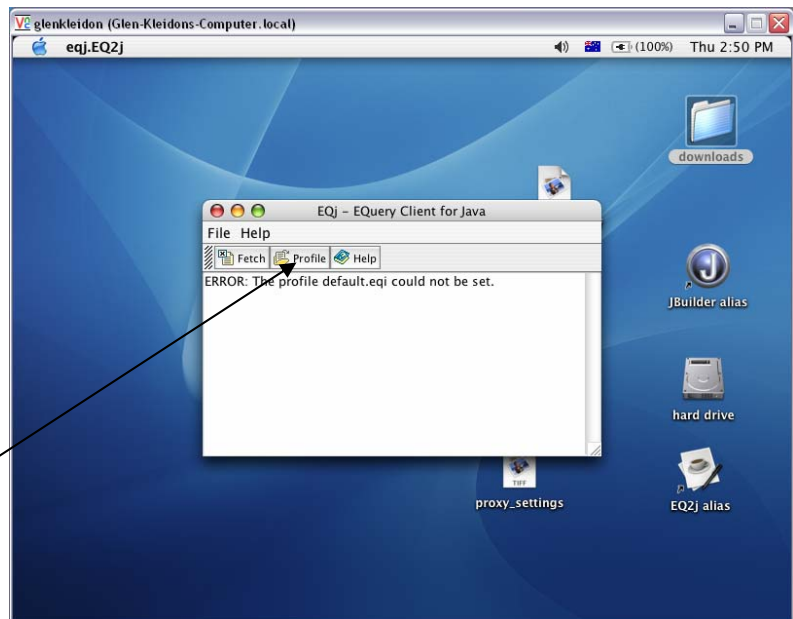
glenkleidon (Glen-Kleidons-Computer.local)

eqj.EQ2j

(100%) Thu 2:50 PM

downloads

EQj - EQuery Client for Java

File Help

Fetch Profile Help

ERROR: The profile default.eqi could not be set.

JBuilder alias

hard drive

TIFF

proxy_settings

EQ2j alias